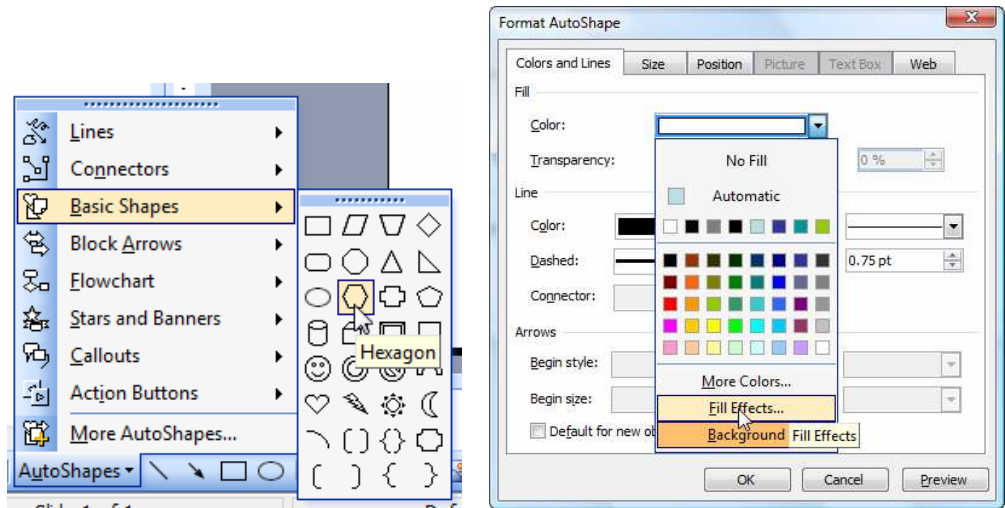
Lines
Connectors
Basic Shapes
Block Arrows
Flowchart
Stars and Banners
Callouts
Action Buttons
More AutoShapes...
AutoShapes ▾
Hexagon

Format AutoShape
Colors and Lines | Size | Position | Picture | Text Box | Web
Fill
Color:
No Fill
Automatic
Transparency:
0 %
Line
Color:
Dashed:
0.75 pt
Connector:
Arrows
Begin style:
Begin size:
Default for new ob
More Colors...
Fill Effects...
Background
Fill Effects
OK
Cancel
Preview